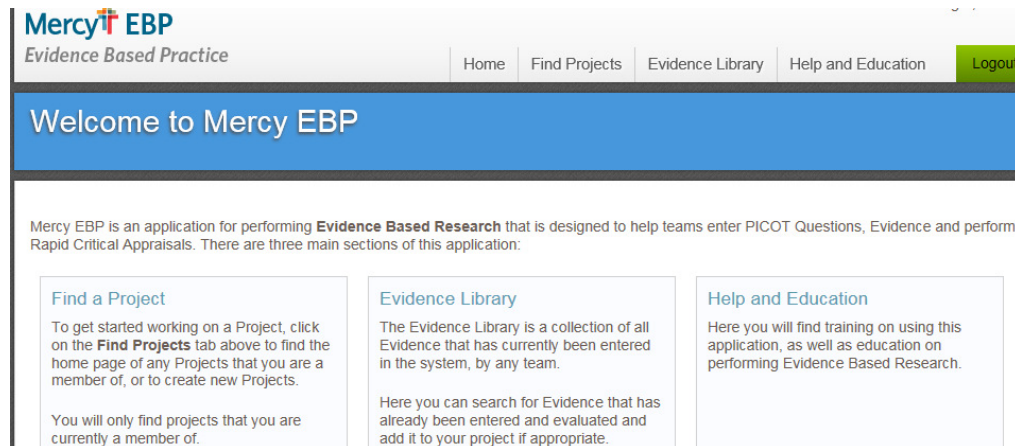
Mercy EBP
Evidence Based Practice

Home | Find Projects | Evidence Library | Help and Education | Logou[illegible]

Welcome to Mercy EBP

Mercy EBP is an application for performing **Evidence Based Research** that is designed to help teams enter PICOT Questions, Evidence and perform Rapid Critical Appraisals. There are three main sections of this application:

Find a Project

To get started working on a Project, click on the **Find Projects** tab above to find the home page of any Projects that you are a member of, or to create new Projects.

You will only find projects that you are currently a member of.

Evidence Library

The Evidence Library is a collection of all Evidence that has currently been entered in the system, by any team.

Here you can search for Evidence that has already been entered and evaluated and add it to your project if appropriate.

Help and Education

Here you will find training on using this application, as well as education on performing Evidence Based Research.